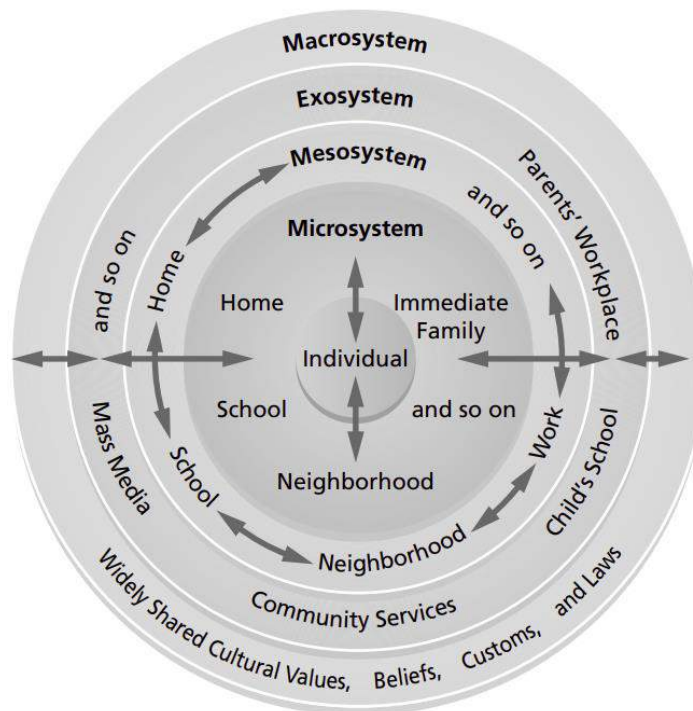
Macrosystem
Exosystem
Mesosystem
Microsystem
Home
Immediate Family
Individual
School
and so on
Neighborhood
Home
School
Neighborhood
Work
and so on
and so on
Parents' Workplace
Mass Media
Child's School
Community Services
Widely Shared Cultural Values, Beliefs, Customs, and Laws